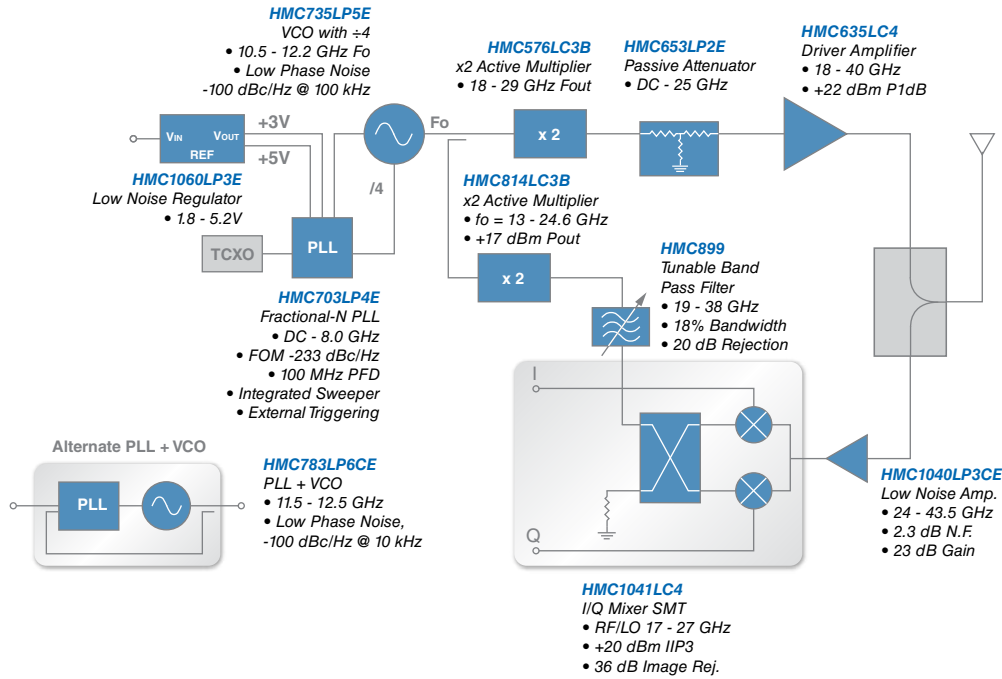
HMC735LP5E
VCO with ÷4
• 10.5 - 12.2 GHz Fo
• Low Phase Noise
-100 dBc/Hz @ 100 kHz

HMC576LC3B
x2 Active Multiplier
• 18 - 29 GHz Fout

HMC653LP2E
Passive Attenuator
• DC - 25 GHz

HMC635LC4
Driver Amplifier
• 18 - 40 GHz
• +22 dBm P1dB

VIN VOUT
REF
+3V
+5V
Fo
x 2

HMC1060LP3E
Low Noise Regulator
• 1.8 - 5.2V

/4

HMC814LC3B
x2 Active Multiplier
• fo = 13 - 24.6 GHz
• +17 dBm Pout

TCXO
PLL
x 2

HMC899
Tunable Band
Pass Filter
• 19 - 38 GHz
• 18% Bandwidth
• 20 dB Rejection

HMC703LP4E
Fractional-N PLL
• DC - 8.0 GHz
• FOM -233 dBc/Hz
• 100 MHz PFD
• Integrated Sweeper
• External Triggering

I
Q

Alternate PLL + VCO
PLL

HMC783LP6CE
PLL + VCO
• 11.5 - 12.5 GHz
• Low Phase Noise,
-100 dBc/Hz @ 10 kHz

HMC1040LP3CE
Low Noise Amp.
• 24 - 43.5 GHz
• 2.3 dB N.F.
• 23 dB Gain

HMC1041LC4
I/Q Mixer SMT
• RF/LO 17 - 27 GHz
• +20 dBm IIP3
• 36 dB Image Rej.